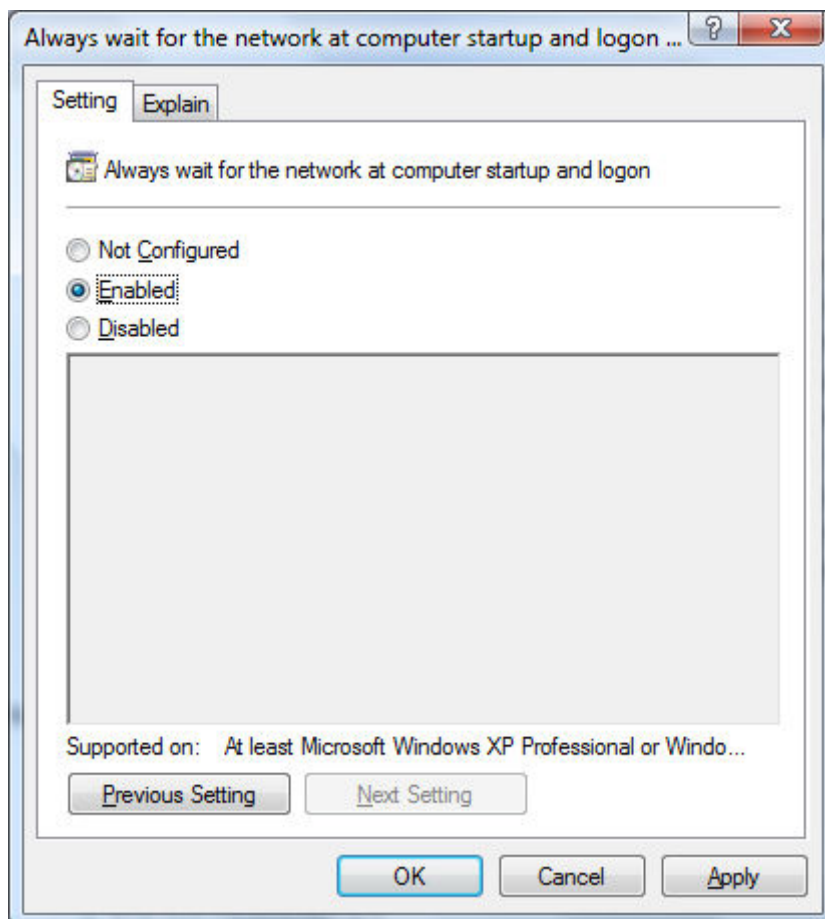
Always wait for the network at computer startup and logon ...

?

X

Setting

Explain

Always wait for the network at computer startup and logon

Not Configured

Enabled

Disabled

Supported on: At least Microsoft Windows XP Professional or Windo...

Previous Setting

Next Setting

OK

Cancel

Apply